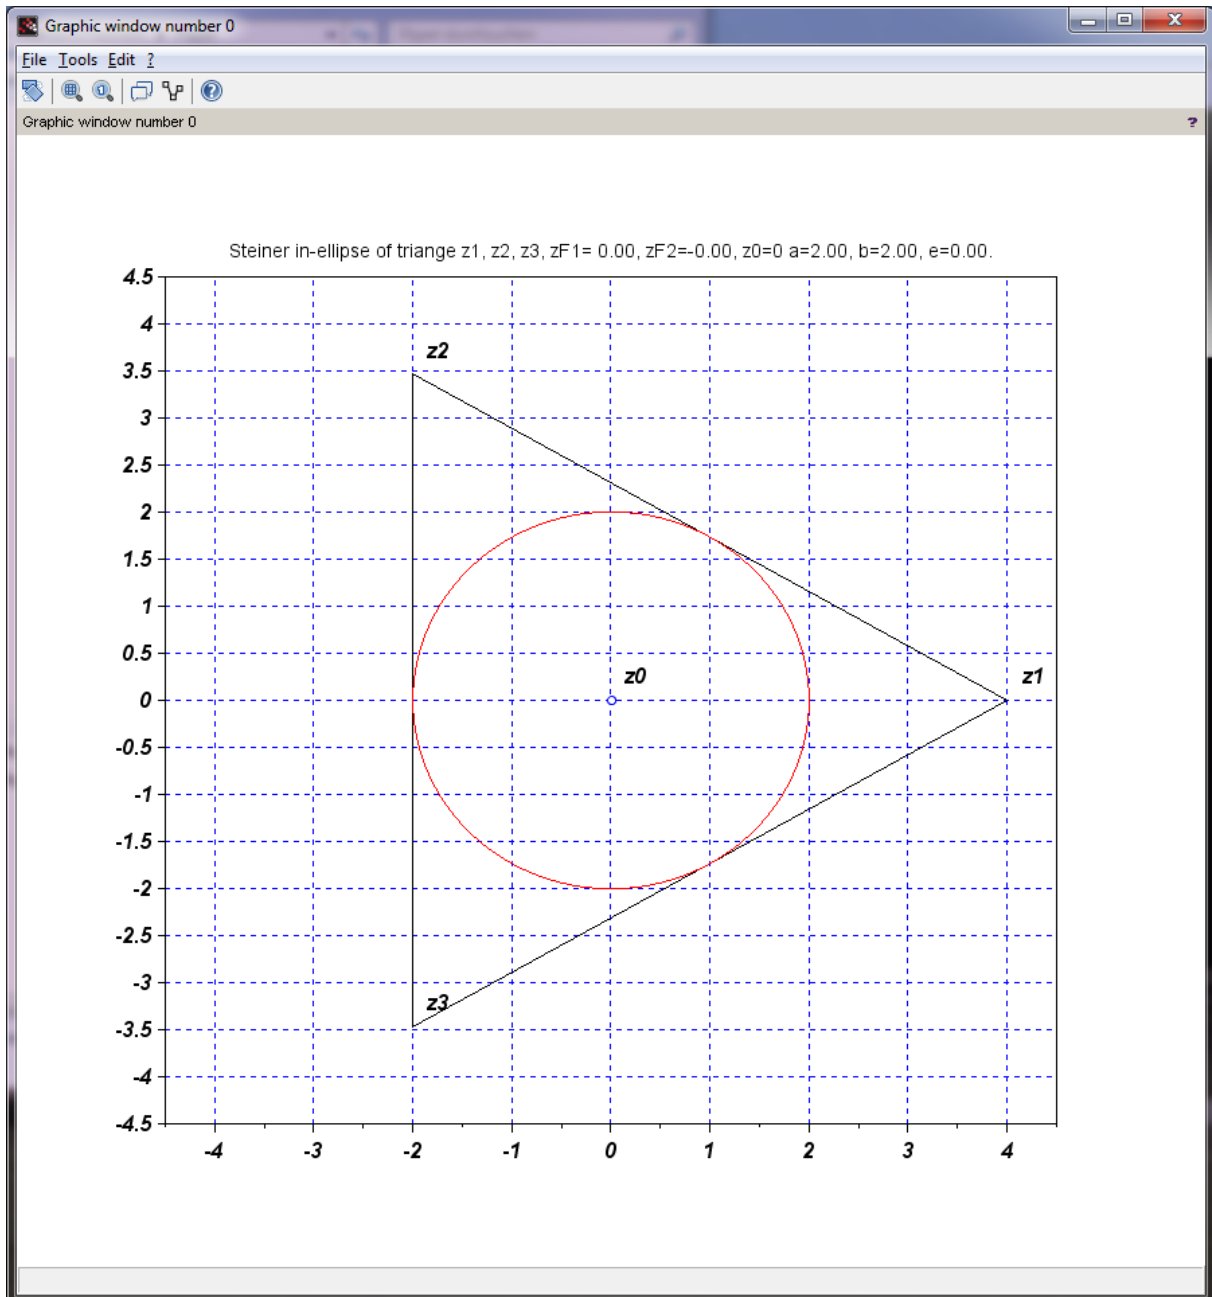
Graphic window number 0

File Tools Edit ?

Graphic window number 0

?

Steiner in-ellipse of triange z1, z2, z3, zF1= 0.00, zF2=-0.00, z0=0 a=2.00, b=2.00, e=0.00.

4.5
4
3.5
3
2.5
2
1.5
1
0.5
0
-0.5
-1
-1.5
-2
-2.5
-3
-3.5
-4
-4.5

-4 -3 -2 -1 0 1 2 3 4

z2
z0
z1
z3